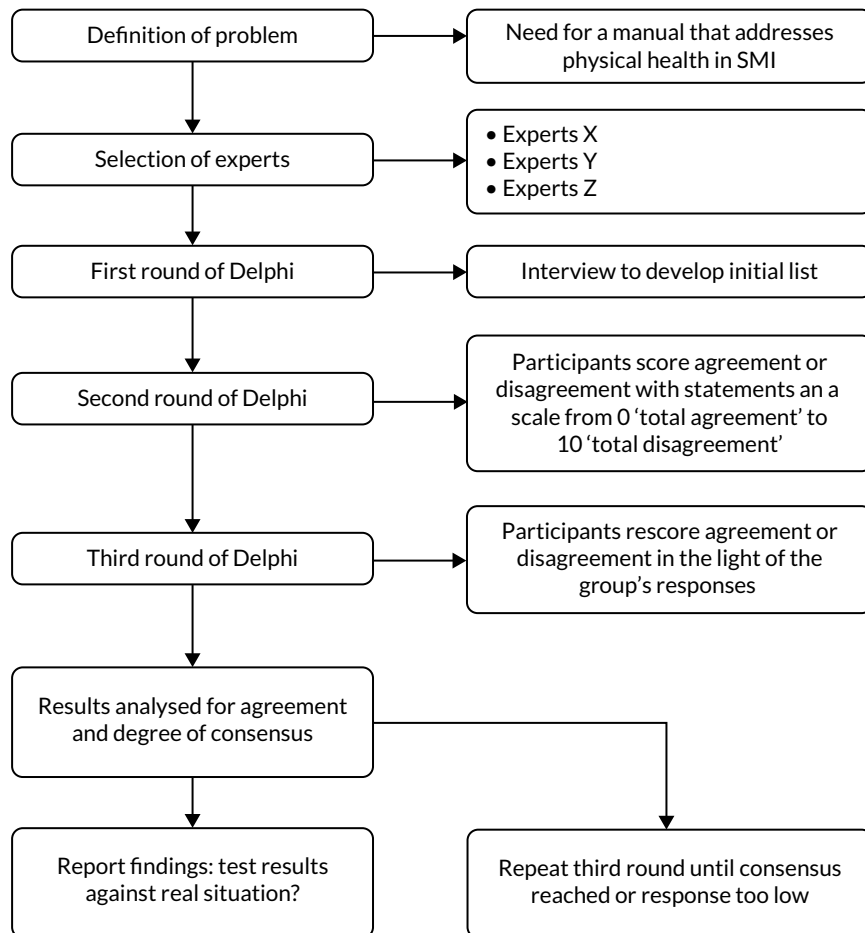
Definition of problem

Need for a manual that addresses physical health in SMI

Selection of experts

• Experts X
• Experts Y
• Experts Z

First round of Delphi

Interview to develop initial list

Second round of Delphi

Participants score agreement or disagreement with statements an a scale from 0 'total agreement' to 10 'total disagreement'

Third round of Delphi

Participants rescore agreement or disagreement in the light of the group's responses

Results analysed for agreement and degree of consensus

Report findings: test results against real situation?

Repeat third round until consensus reached or response too low